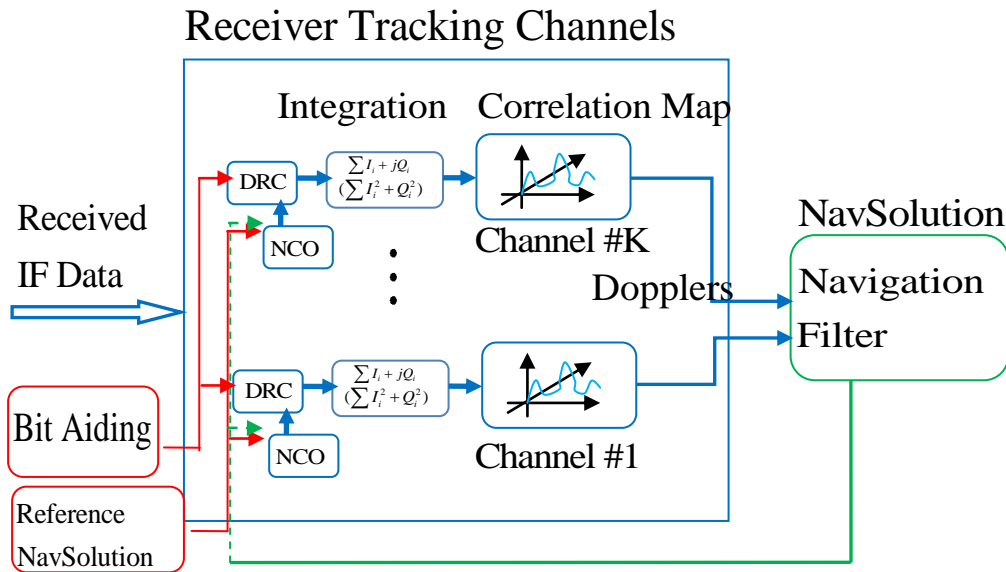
Receiver Tracking Channels

Integration

Correlation Map

DRC

$\sum I_i + jQ_i$
$(\sum I_i^2 + Q_i^2)$

NCO

Channel #K

Received IF Data

NavSolution

Navigation Filter

Dopplers

DRC

$\sum I_i + jQ_i$
$(\sum I_i^2 + Q_i^2)$

NCO

Channel #1

Bit Aiding

Reference NavSolution